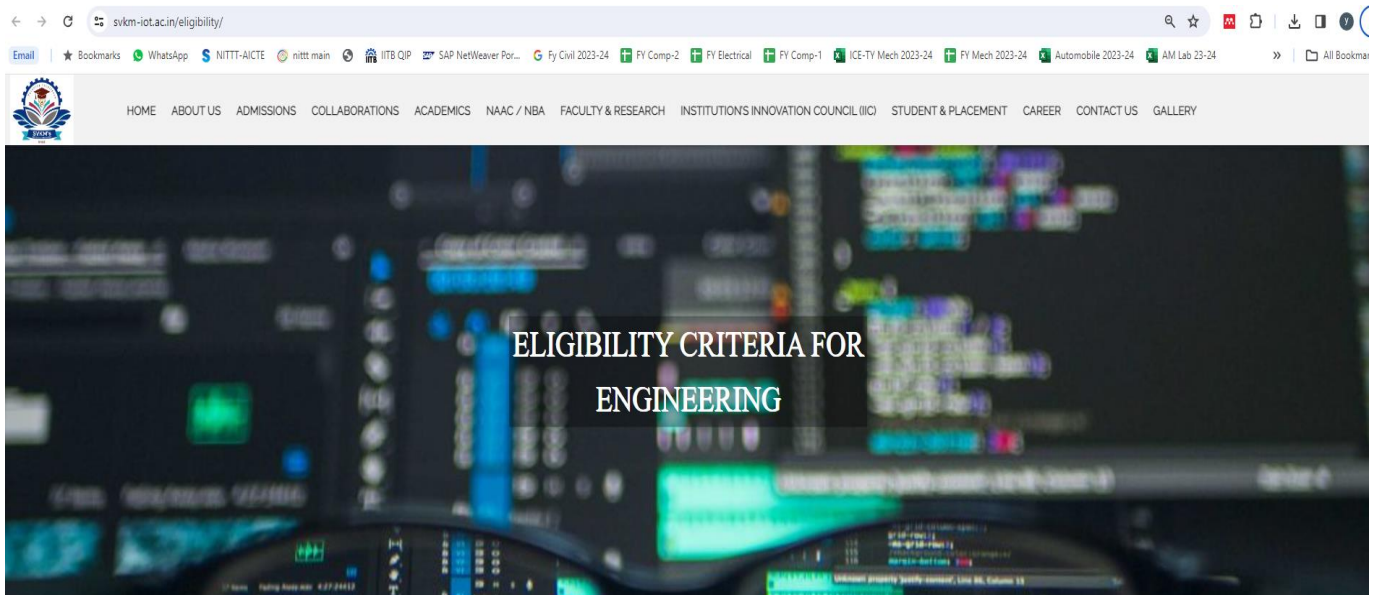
svkm-iot.ac.in/eligibility/

Email | Bookmarks WhatsApp NITTT-AICTE nittt main IITB QIP SAP NetWeaver Por... Fy Civil 2023-24 FY Comp-2 FY Electrical FY Comp-1 ICE-TY Mech 2023-24 FY Mech 2023-24 Automobile 2023-24 AM Lab 23-24 » All Bookmar

SVKM'S

HOME ABOUT US ADMISSIONS COLLABORATIONS ACADEMICS NAAC / NBA FACULTY & RESEARCH INSTITUTION'S INNOVATION COUNCIL (IIC) STUDENT & PLACEMENT CAREER CONTACT US GALLERY

ELIGIBILITY CRITERIA FOR ENGINEERING